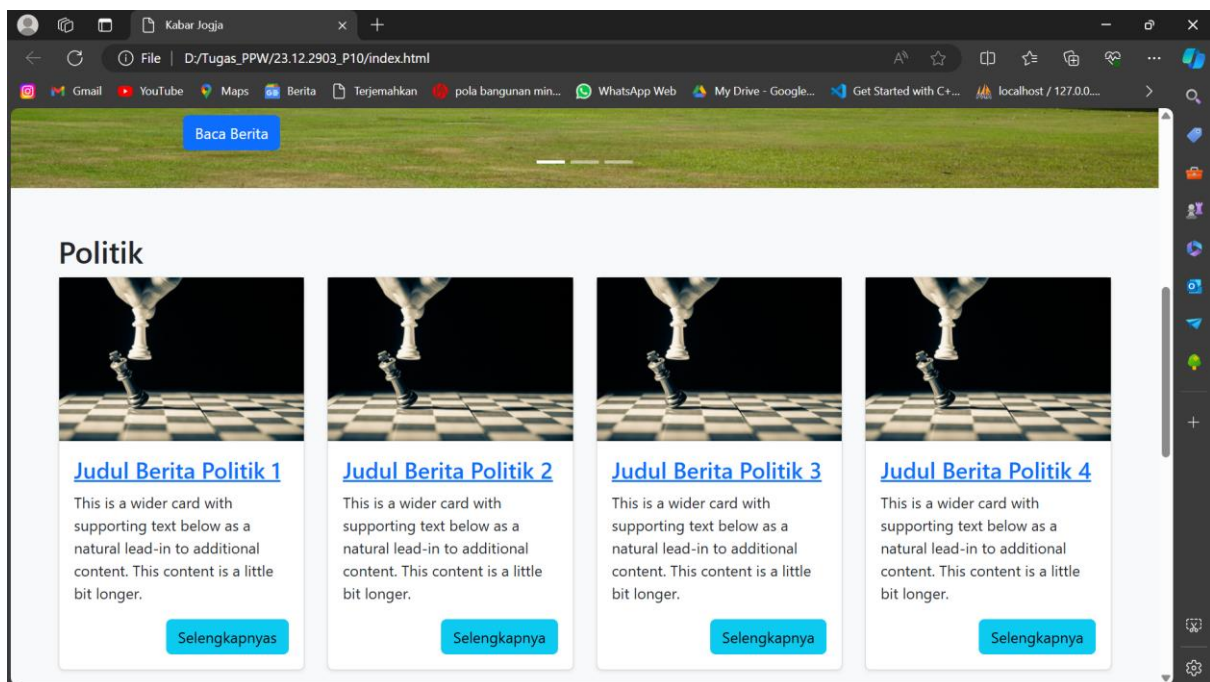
Kabar Jogja

File | D:/Tugas_PPW/23.12.2903_P10/index.html

Gmail YouTube Maps Berita Terjemahkan pola bangunan min... WhatsApp Web My Drive - Google... Get Started with C+... localhost / 127.0.0....

Baca Berita

Politik

Judul Berita Politik 1

This is a wider card with supporting text below as a natural lead-in to additional content. This content is a little bit longer.

Selengkapnyas

Judul Berita Politik 2

This is a wider card with supporting text below as a natural lead-in to additional content. This content is a little bit longer.

Selengkapnya

Judul Berita Politik 3

This is a wider card with supporting text below as a natural lead-in to additional content. This content is a little bit longer.

Selengkapnya

Judul Berita Politik 4

This is a wider card with supporting text below as a natural lead-in to additional content. This content is a little bit longer.

Selengkapnya